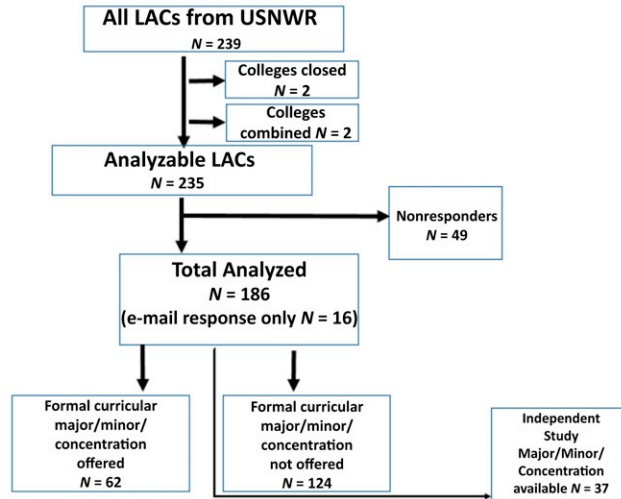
All LACs from USNWR
$N$ = 239

Colleges closed
$N$ = 2

Colleges combined $N$ = 2

Analyzable LACs
$N$ = 235

Nonresponders
$N$ = 49

Total Analyzed
$N$ = 186
(e-mail response only $N$ = 16)

Formal curricular major/minor/concentration offered
$N$ = 62

Formal curricular major/minor/concentration not offered
$N$ = 124

Independent Study Major/Minor/Concentration available $N$ = 37